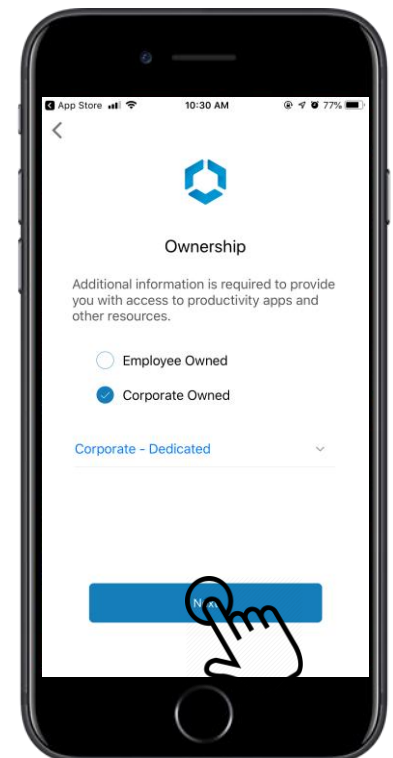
App Store 10:30 AM 77%

Ownership

Additional information is required to provide you with access to productivity apps and other resources.

Employee Owned

Corporate Owned

Corporate - Dedicated

Next